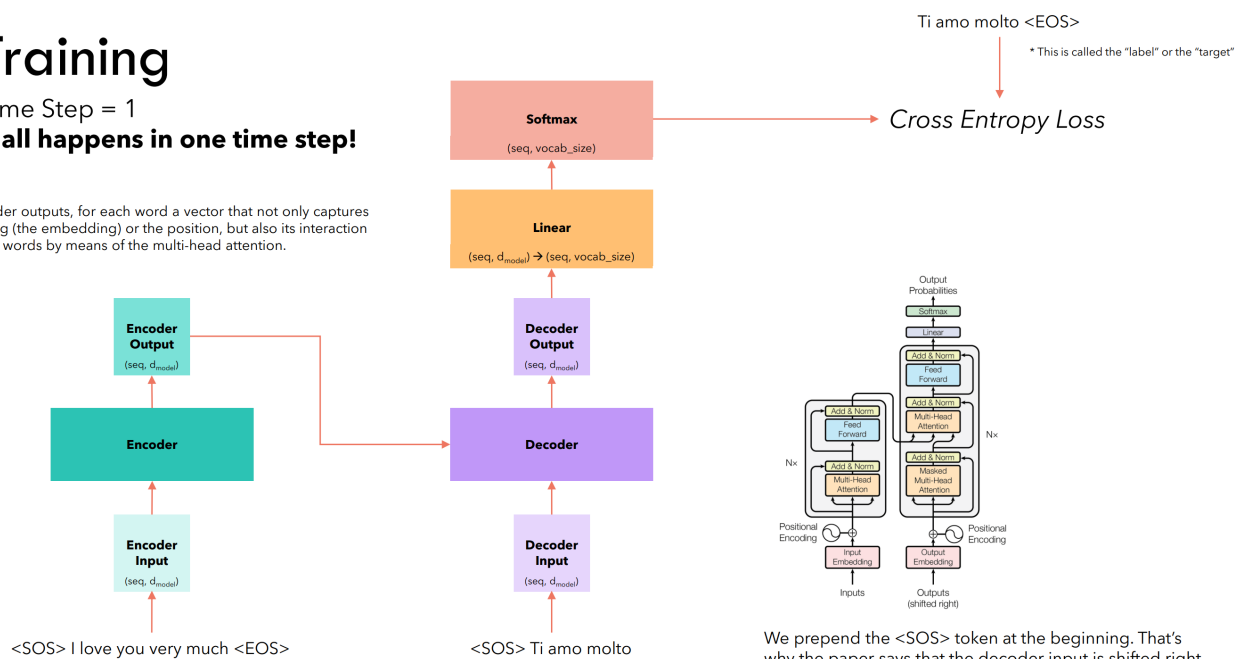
raining

me Step = 1

all happens in one time step!

der outputs, for each word a vector that not only captures g (the embedding) or the position, but also its interaction words by means of the multi-head attention.

Ti amo molto <EOS>

* This is called the "label" or the "target"

Softmax

(seq, vocab_size)

Cross Entropy Loss

Linear

(seq, $d_{model}$) → (seq, vocab_size)

Encoder Output

(seq, $d_{model}$)

Decoder Output

(seq, $d_{model}$)

Encoder

Decoder

Encoder Input

(seq, $d_{model}$)

Decoder Input

(seq, $d_{model}$)

<SOS> I love you very much <EOS>

<SOS> Ti amo molto

Output Probabilities

Softmax

Linear

Add & Norm

Feed Forward

Add & Norm

Multi-Head Attention

Add & Norm

Masked Multi-Head Attention

Add & Norm

Feed Forward

Add & Norm

Multi-Head Attention

N×

N×

Positional Encoding

Positional Encoding

Input Embedding

Output Embedding

Inputs

Outputs (shifted right)

We prepend the <SOS> token at the beginning. That's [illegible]